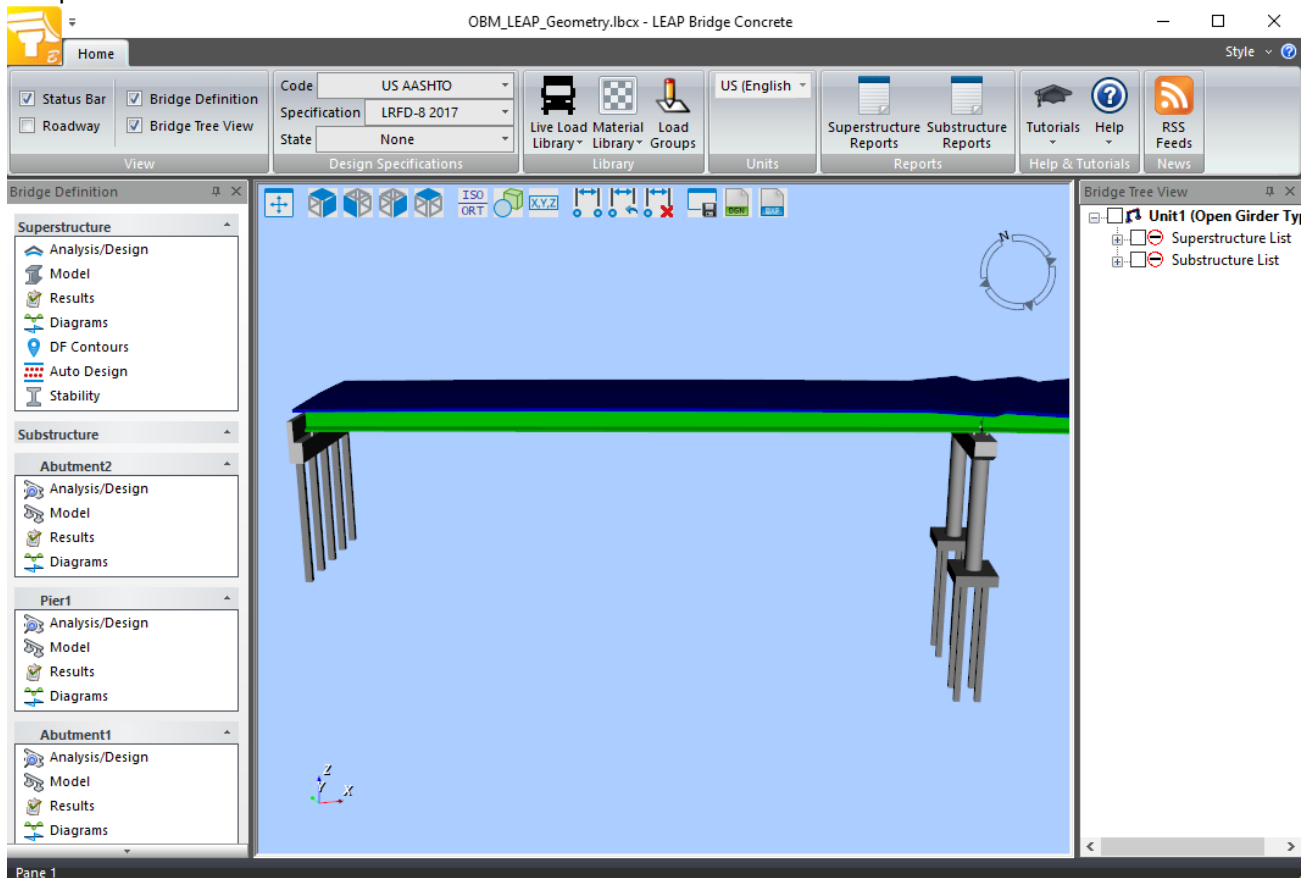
OBM_LEAP_Geometry.lbcx - LEAP Bridge Concrete

Home

Style

Status Bar
Roadway
Bridge Definition
Bridge Tree View
View

Code US AASHTO
Specification LRFD-8 2017
State None
Design Specifications

Live Load Library
Material Library
Load Groups
Library

US (English
Units

Superstructure Reports
Substructure Reports
Reports

Tutorials
Help
Help & Tutorials

RSS Feeds
News

Bridge Definition

Superstructure
Analysis/Design
Model
Results
Diagrams
DF Contours
Auto Design
Stability

Substructure

Abutment2
Analysis/Design
Model
Results
Diagrams

Pier1
Analysis/Design
Model
Results
Diagrams

Abutment1
Analysis/Design
Model
Results
Diagrams

ISO ORT
X,Y,Z
DGN
BXF

N

Z
Y
X

Bridge Tree View
Unit1 (Open Girder Typ
Superstructure List
Substructure List

Pane 1